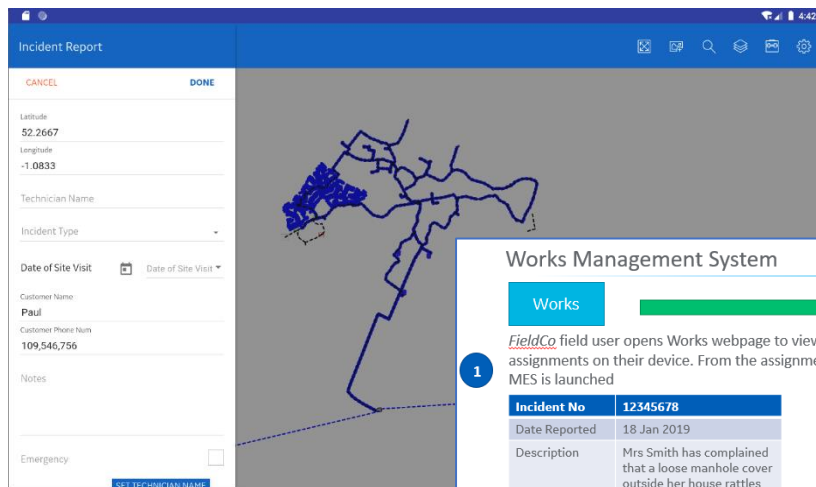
4:42

Incident Report

CANCEL

DONE

Latitude
52.2667

Longitude
-1.0833

Technician Name

Incident Type

Date of Site Visit

Date of Site Visit

Customer Name
Paul

Customer Phone Num
109,546,756

Notes

Emergency

SET TECHNICIAN NAME

Works Management System

Works

1

FieldCo field user opens Works webpage to view assignments on their device. From the assignme MES is launched

| Incident No | 12345678 |
|---|---|
| Date Reported | 18 Jan 2019 |
| Description | Mrs Smith has complained that a loose manhole cover outside her house rattles |